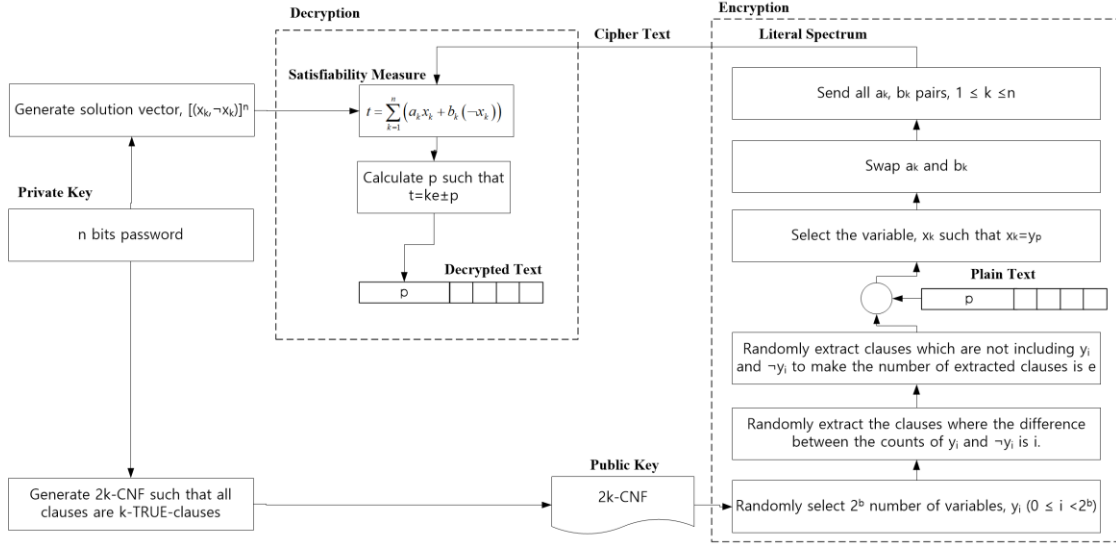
Decryption

Encryption

Cipher Text

Literal Spectrum

Satisfiability Measure

$t=\sum_{k=1}^{n}\left(a_k x_k + b_k\left(\neg x_k\right)\right)$

Generate solution vector, $[(x_k, \neg x_k)]^n$

Send all $a_k$, $b_k$ pairs, $1 \le k \le n$

Calculate p such that t=ke±p

Swap $a_k$ and $b_k$

Private Key

n bits password

Select the variable, $x_k$ such that $x_k=y_p$

Decrypted Text

p

Plain Text

p

Randomly extract clauses which are not including $y_i$ and $\neg y_i$ to make the number of extracted clauses is e

Randomly extract the clauses where the difference between the counts of $y_i$ and $\neg y_i$ is i.

Public Key

Generate 2k-CNF such that all clauses are k-TRUE-clauses

2k-CNF

Randomly select $2^b$ number of variables, $y_i$ ($0 \le i < 2^b$)